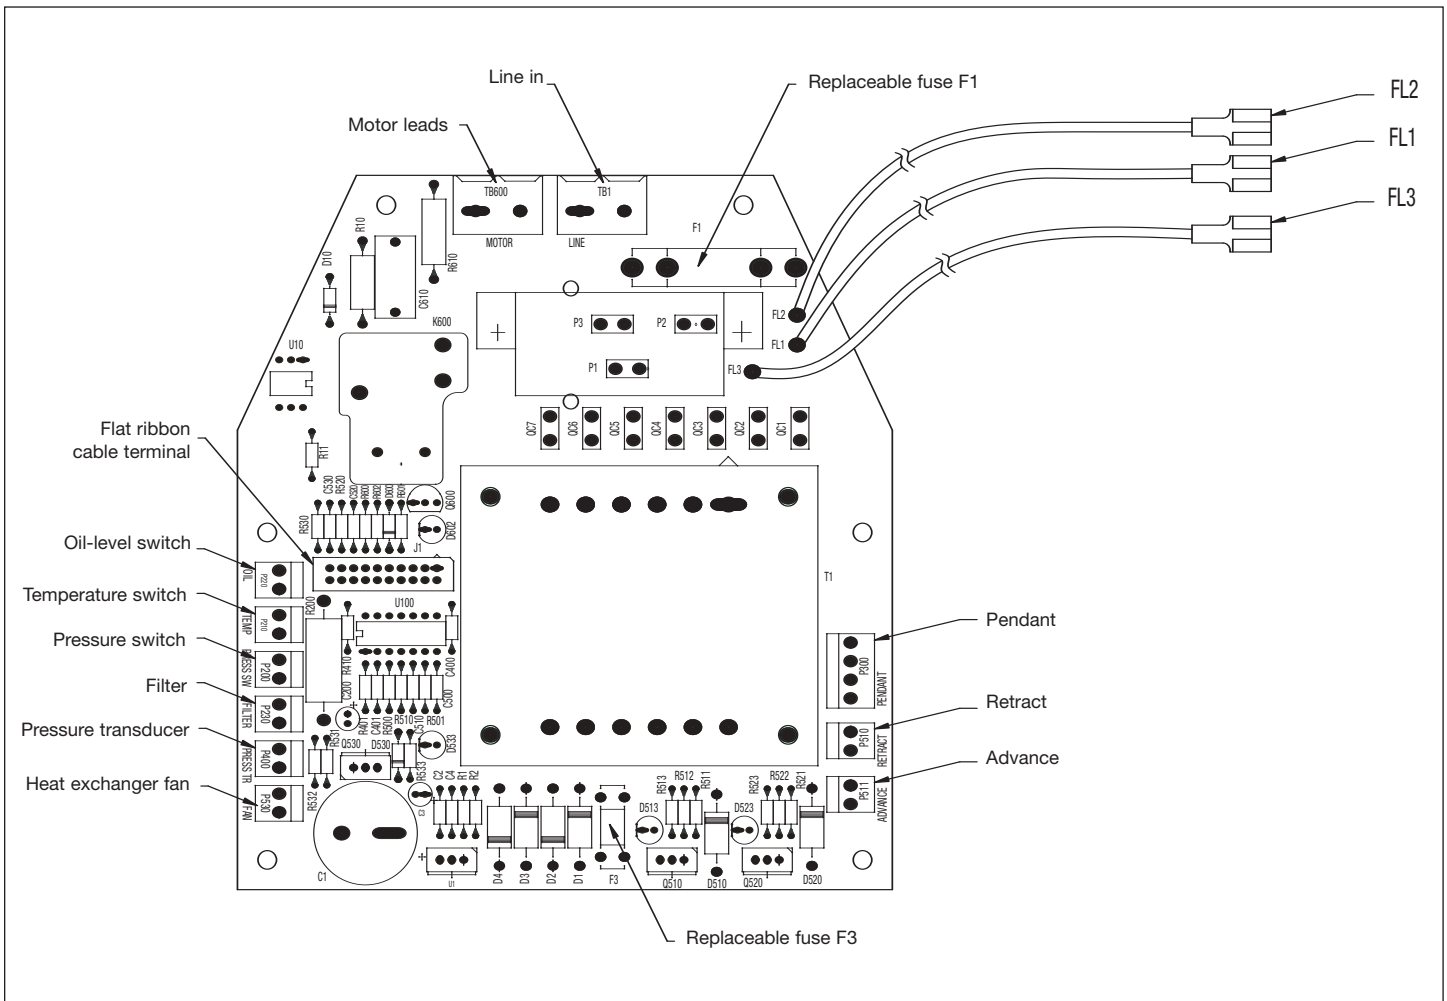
Line in

Replaceable fuse F1

Motor leads

FL2

FL1

FL3

TB600
MOTOR

TB1
LINE

F1

R10

D10

R610

C610

K600

P3

P2

P1

FL2

FL1

FL3

U10

R11

QC7 QC6 QC5 QC4 QC3 QC2 QC1

Flat ribbon cable terminal

C530 R520 C520 R600 R602 D600 R604

Q600

R530

D602

J1

Oil-level switch

OIL P220

Temperature switch

TEMP P210

R200

U100

T1

Pressure switch

PRESS SW P200

R410

C400

C200

Filter

FILTER P230

C300

C401 R500 R510 R501

R401

Pressure transducer

PRESS TR P400

R531

Q530

D530

R533

D533

Heat exchanger fan

FAN P530

R532

C2 C4 R1 R2

C3

C1

U1

D4 D3 D2 D1

F3

D513

R513 R512 R511

Q510

D510

D523

R523 R522 R521

Q520

D520

Pendant

P300 PENDANT

Retract

P510 RETRACT

Advance

P511 ADVANCE

Replaceable fuse F3